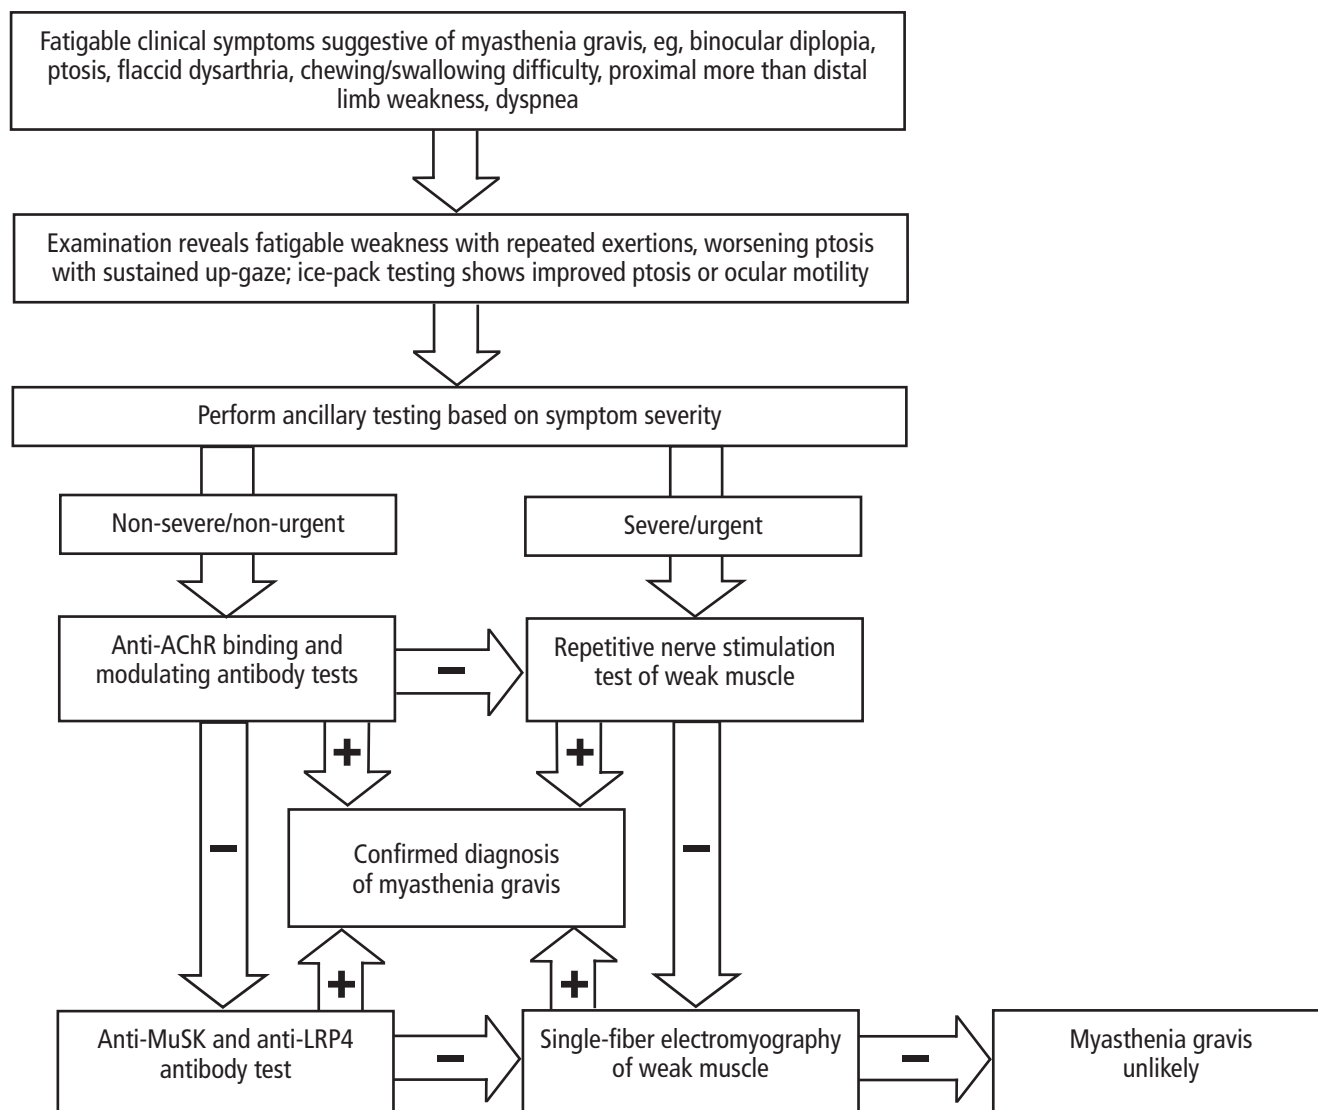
Fatigable clinical symptoms suggestive of myasthenia gravis, eg, binocular diplopia, ptosis, flaccid dysarthria, chewing/swallowing difficulty, proximal more than distal limb weakness, dyspnea

Examination reveals fatigable weakness with repeated exertions, worsening ptosis with sustained up-gaze; ice-pack testing shows improved ptosis or ocular motility

Perform ancillary testing based on symptom severity

Non-severe/non-urgent

Severe/urgent

Anti-AChR binding and modulating antibody tests

−

Repetitive nerve stimulation test of weak muscle

+

+

−

Confirmed diagnosis of myasthenia gravis

−

+

+

Anti-MuSK and anti-LRP4 antibody test

−

Single-fiber electromyography of weak muscle

−

Myasthenia gravis unlikely